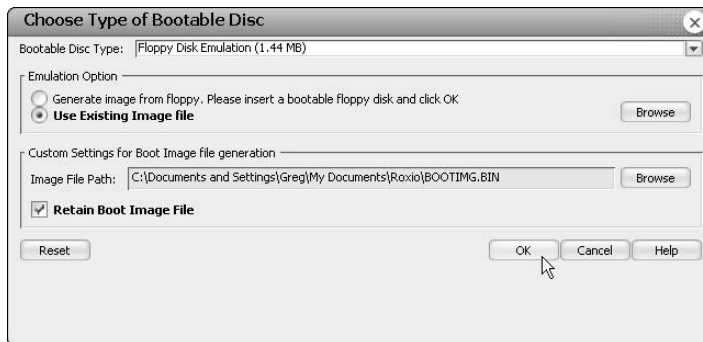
Choose Type of Bootable Disc

Bootable Disc Type: Floppy Disk Emulation (1.44 MB)

Emulation Option

Generate image from floppy. Please insert a bootable floppy disk and click OK

Use Existing Image file

Browse

Custom Settings for Boot Image file generation

Image File Path: C:\Documents and Settings\Greg\My Documents\Roxio\BOOTIMG.BIN

Browse

Retain Boot Image File

Reset

OK

Cancel

Help